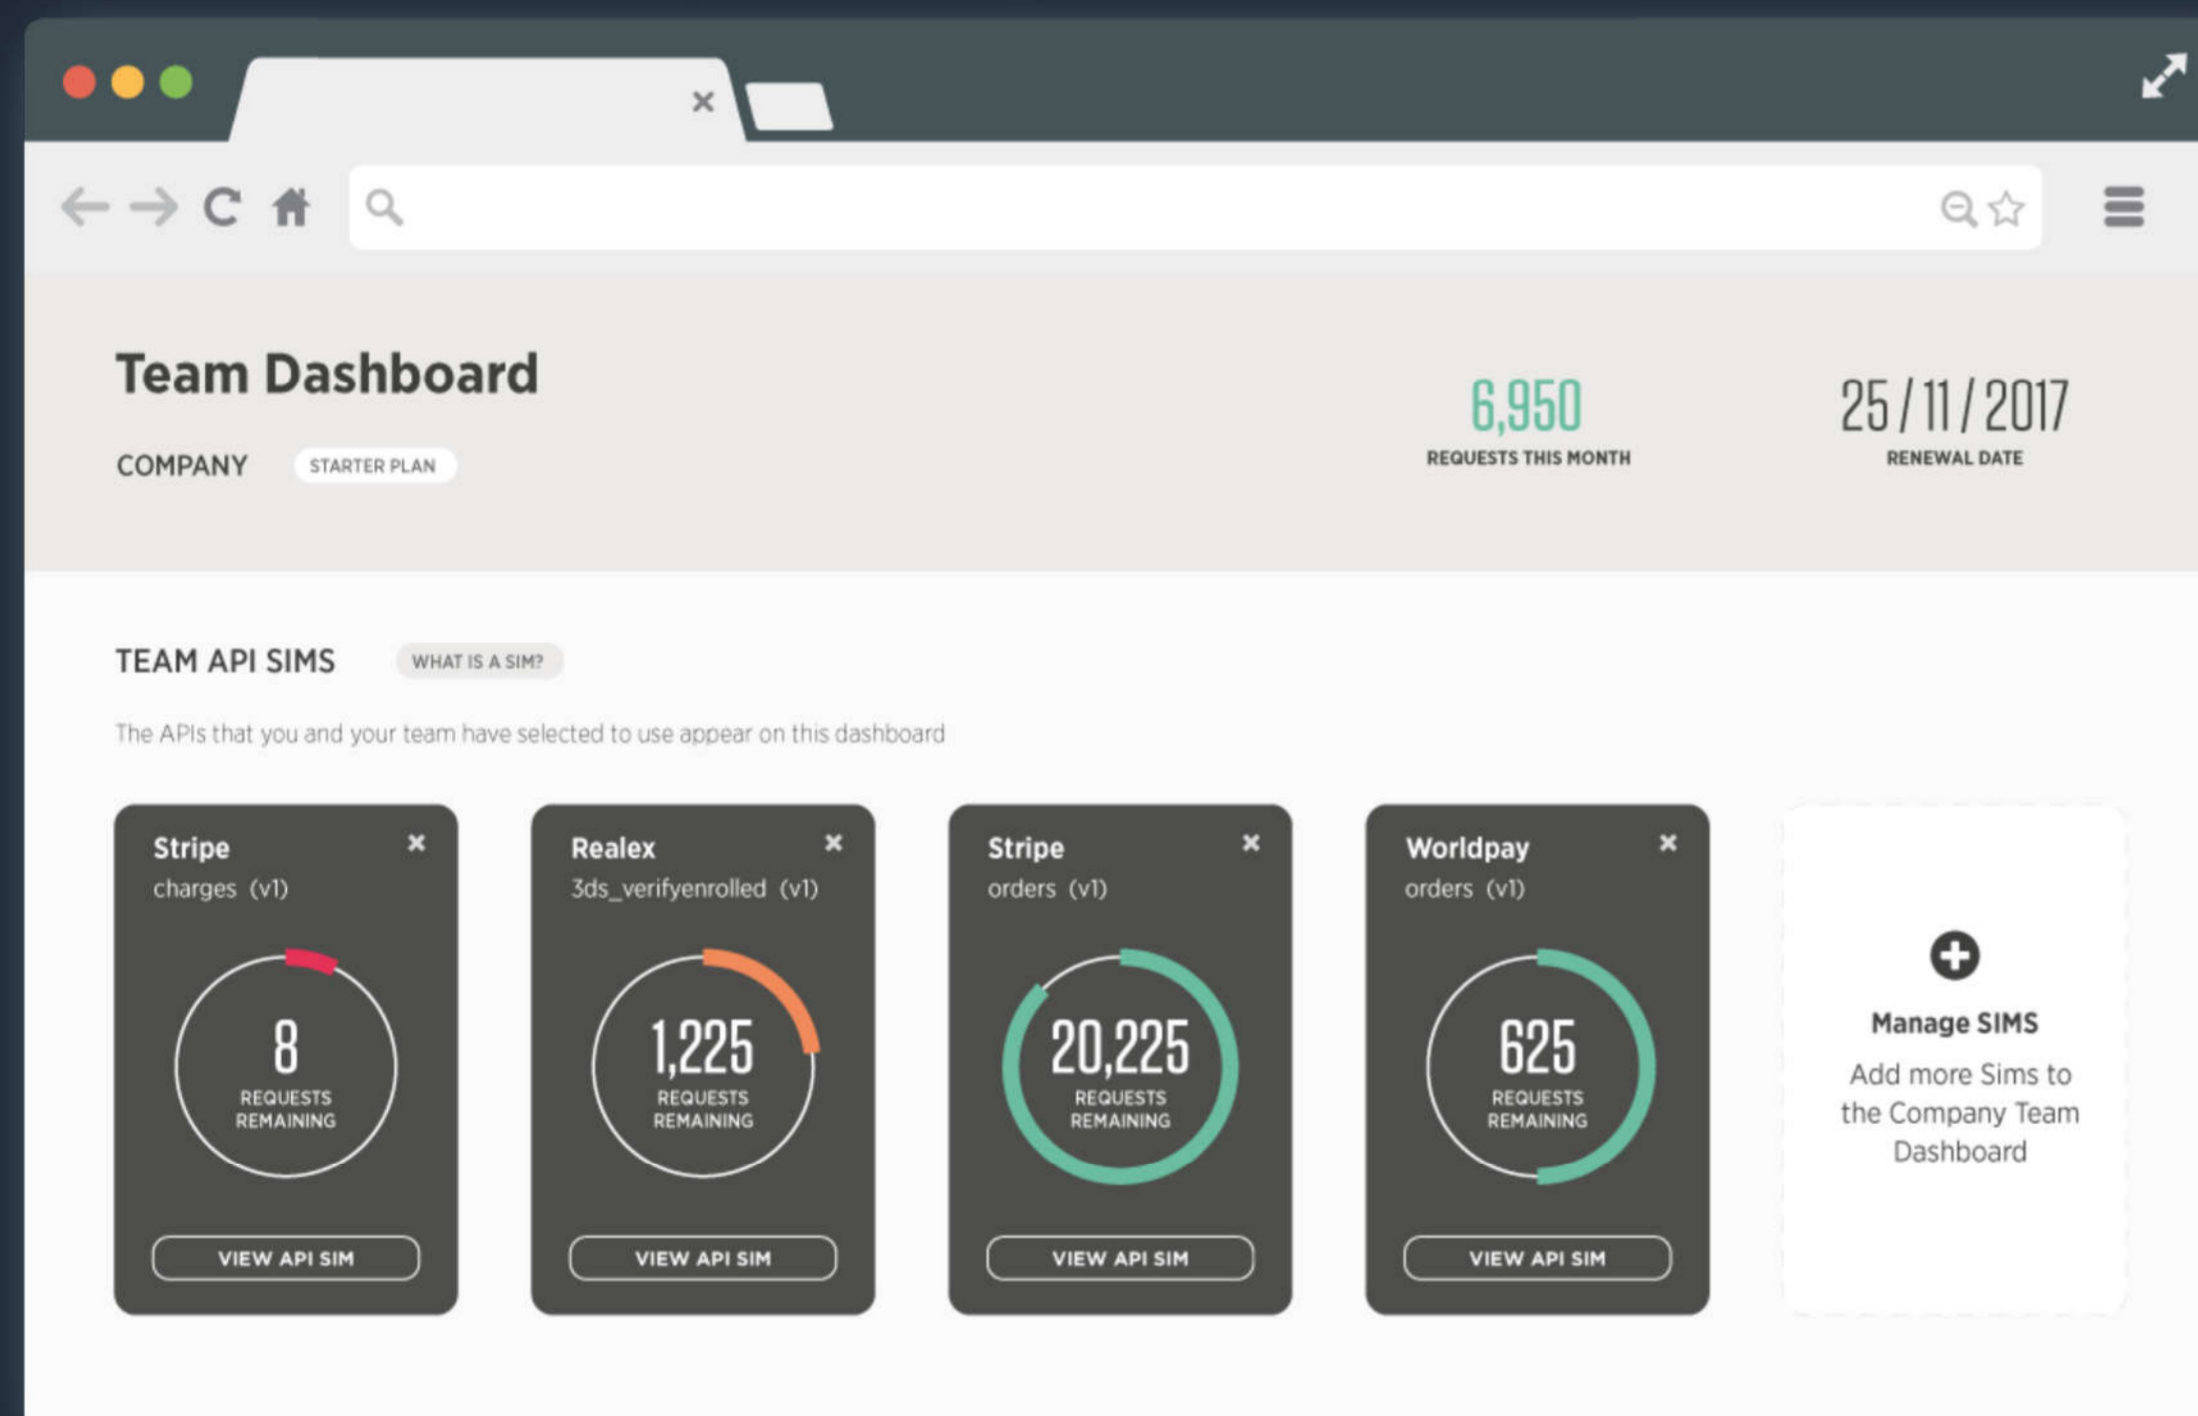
Team Dashboard

COMPANY STARTER PLAN

6,950
REQUESTS THIS MONTH

25 / 11 / 2017
RENEWAL DATE

TEAM API SIMS WHAT IS A SIM?

The APIs that you and your team have selected to use appear on this dashboard

Stripe
charges (v1)
8
REQUESTS REMAINING
VIEW API SIM

Realex
3ds_verifyenrolled (v1)
1,225
REQUESTS REMAINING
VIEW API SIM

Stripe
orders (v1)
20,225
REQUESTS REMAINING
VIEW API SIM

Worldpay
orders (v1)
625
REQUESTS REMAINING
VIEW API SIM

Manage SIMS
Add more Sims to the Company Team Dashboard